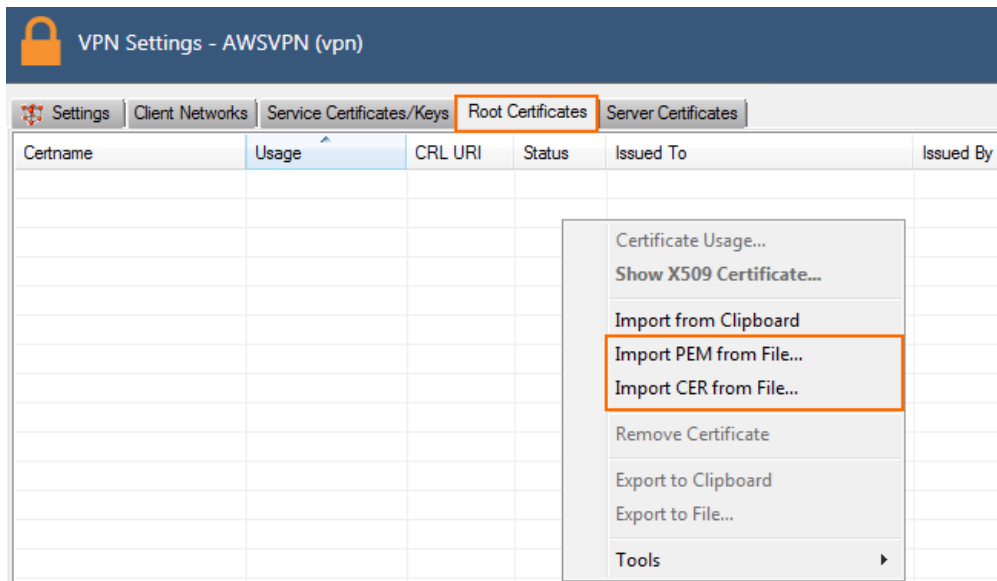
VPN Settings - AWSVPN (vpn)

Settings | Client Networks | Service Certificates/Keys | Root Certificates | Server Certificates

| Certname | Usage | CRL URI | Status | Issued To | Issued By |
|---|---|---|---|---|---|

Certificate Usage...
Show X509 Certificate...
Import from Clipboard
Import PEM from File...
Import CER from File...
Remove Certificate
Export to Clipboard
Export to File...
Tools